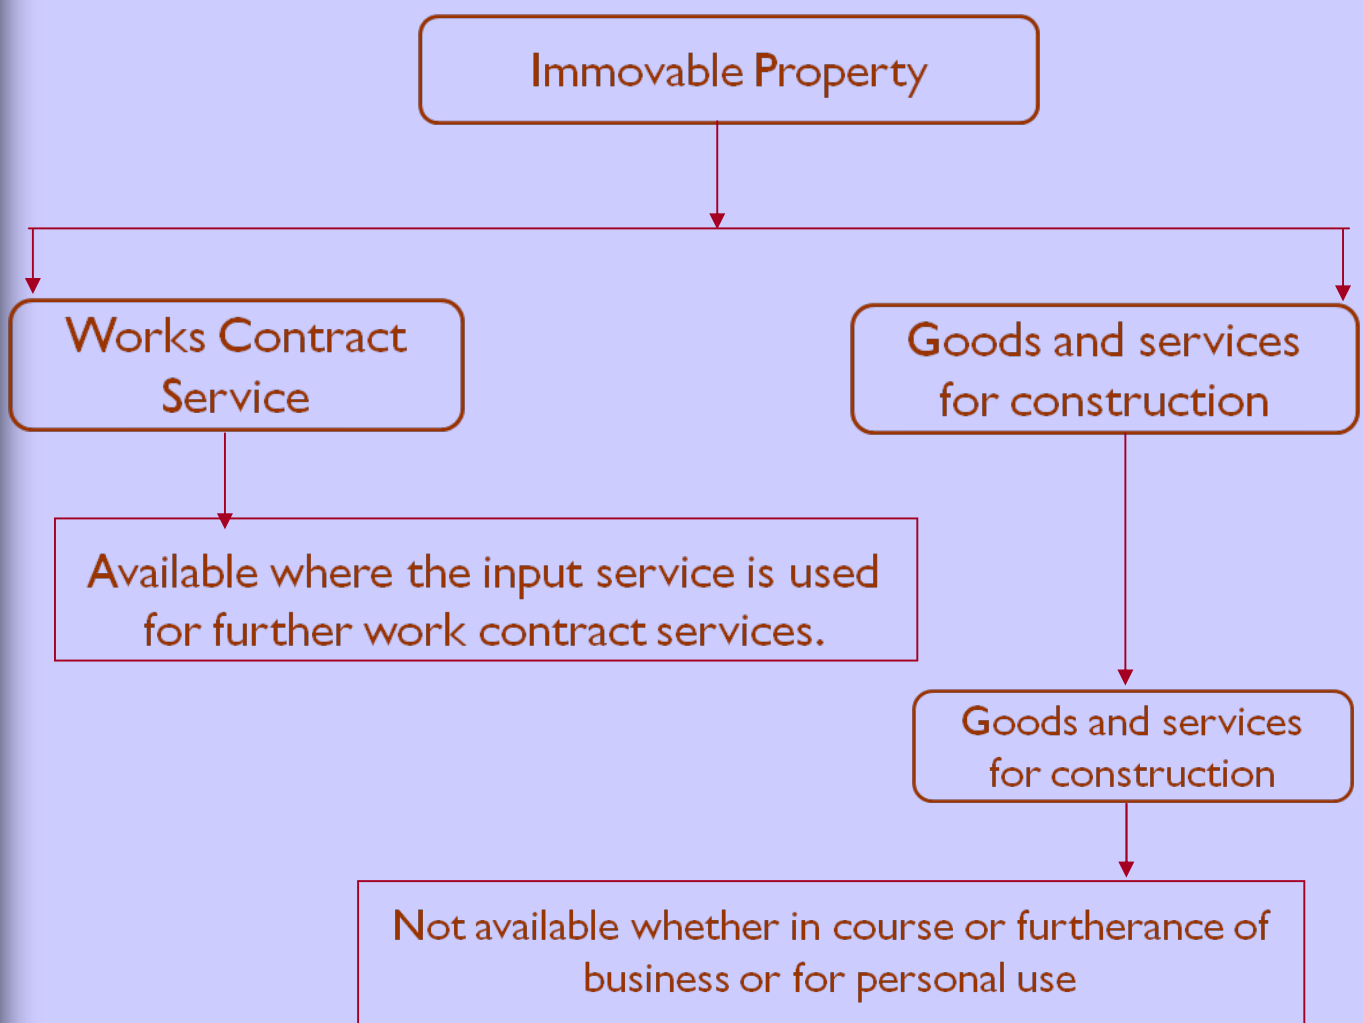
Immovable Property

Works Contract Service

Goods and services for construction

Available where the input service is used for further work contract services.

Goods and services for construction

Not available whether in course or furtherance of business or for personal use